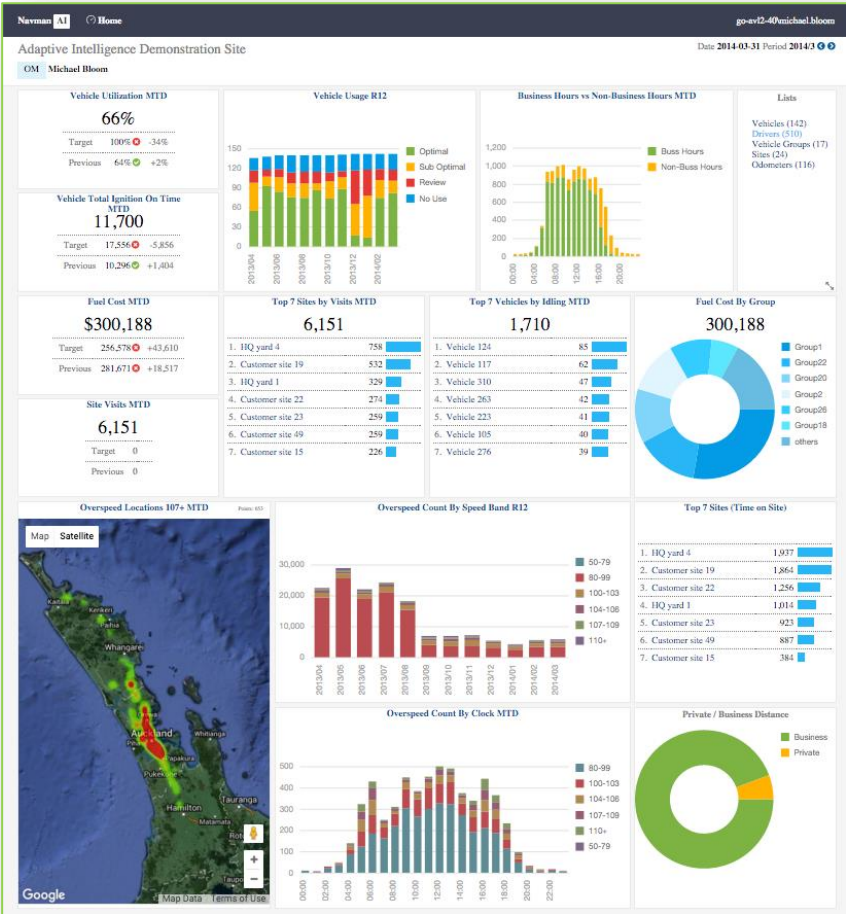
Navman AI Home go-avl2-40\michael.bloom

Adaptive Intelligence Demonstration Site

Date 2014-03-31 Period 2014/3

OM Michael Bloom

Vehicle Utilization MTD
66%
Target 100% -34%
Previous 64% +2%

Vehicle Total Ignition On Time MTD
11,700
Target 17,556 -5,856
Previous 10,296 +1,404

Vehicle Usage R12
150 120 90 60 30 0
2013/04 2013/06 2013/08 2013/10 2013/12 2014/02
Optimal
Sub Optimal
Review
No Use

Business Hours vs Non-Business Hours MTD
1,200 1,000 800 600 400 200 0
00:00 04:00 08:00 12:00 16:00 20:00
Buss Hours
Non-Buss Hours

Lists
Vehicles (142)
Drivers (510)
Vehicle Groups (17)
Sites (24)
Odometers (116)

Fuel Cost MTD
$300,188
Target 256,578 +43,610
Previous 281,671 +18,517

Site Visits MTD
6,151
Target 0
Previous 0

Top 7 Sites by Visits MTD
6,151
| | |
|---|---|
| 1. HQ yard 4 | 758 |
| 2. Customer site 19 | 532 |
| 3. HQ yard 1 | 329 |
| 4. Customer site 22 | 274 |
| 5. Customer site 23 | 259 |
| 6. Customer site 49 | 259 |
| 7. Customer site 15 | 226 |

Top 7 Vehicles by Idling MTD
1,710
| | |
|---|---|
| 1. Vehicle 124 | 85 |
| 2. Vehicle 117 | 62 |
| 3. Vehicle 310 | 47 |
| 4. Vehicle 263 | 42 |
| 5. Vehicle 223 | 41 |
| 6. Vehicle 105 | 40 |
| 7. Vehicle 276 | 39 |

Fuel Cost By Group
300,188
Group1
Group22
Group20
Group2
Group26
Group18
others

Overspeed Locations 107+ MTD
Points: 653
Map Satellite
Kaitaia Kerikeri Paihia Whangarei Auckland Whitianga Papakura Pukekohe Hamilton Tauranga Rotorua
Google Map Data Terms of Use

Overspeed Count By Speed Band R12
30,000 20,000 10,000 0
2013/04 2013/05 2013/06 2013/07 2013/08 2013/09 2013/10 2013/11 2013/12 2014/01 2014/02 2014/03
50-79
80-99
100-103
104-106
107-109
110+

Top 7 Sites (Time on Site)
| | |
|---|---|
| 1. HQ yard 4 | 1,937 |
| 2. Customer site 19 | 1,864 |
| 3. Customer site 22 | 1,256 |
| 4. HQ yard 1 | 1,014 |
| 5. Customer site 23 | 923 |
| 6. Customer site 49 | 887 |
| 7. Customer site 15 | 384 |

Overspeed Count By Clock MTD
500 400 300 200 100 0
00:00 02:00 04:00 06:00 08:00 10:00 12:00 14:00 16:00 18:00 20:00 22:00
80-99
100-103
104-106
107-109
110+
50-79

Private / Business Distance
Business
Private